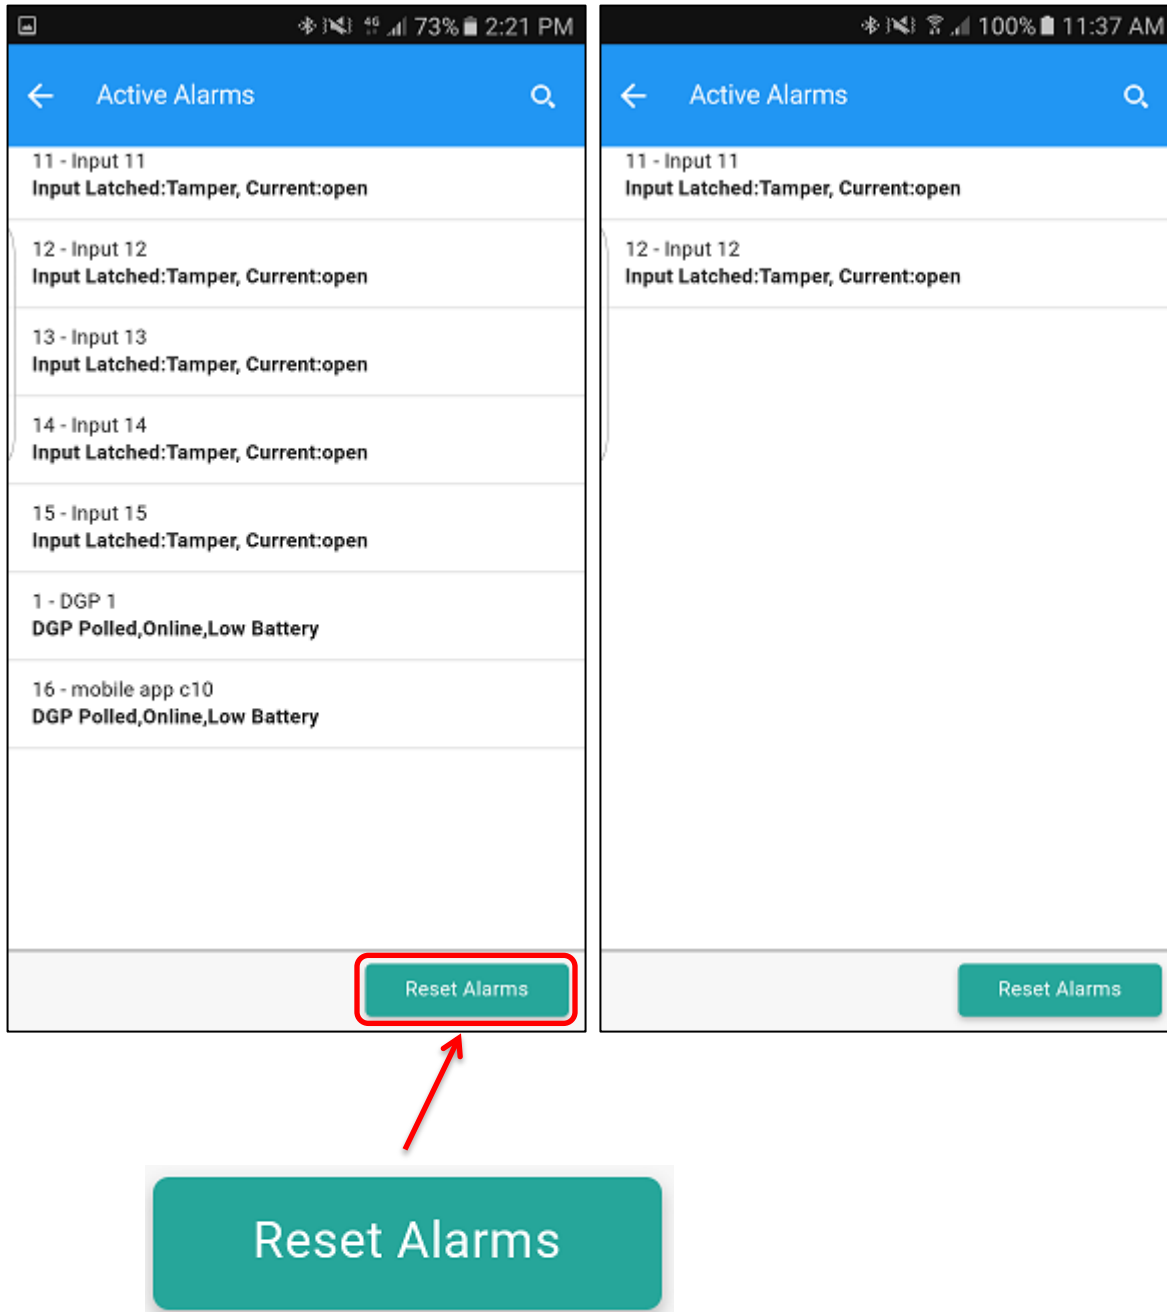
73% 2:21 PM

Active Alarms

11 - Input 11
Input Latched:Tamper, Current:open

12 - Input 12
Input Latched:Tamper, Current:open

13 - Input 13
Input Latched:Tamper, Current:open

14 - Input 14
Input Latched:Tamper, Current:open

15 - Input 15
Input Latched:Tamper, Current:open

1 - DGP 1
DGP Polled,Online,Low Battery

16 - mobile app c10
DGP Polled,Online,Low Battery

Reset Alarms

100% 11:37 AM

Active Alarms

11 - Input 11
Input Latched:Tamper, Current:open

12 - Input 12
Input Latched:Tamper, Current:open

Reset Alarms

Reset Alarms